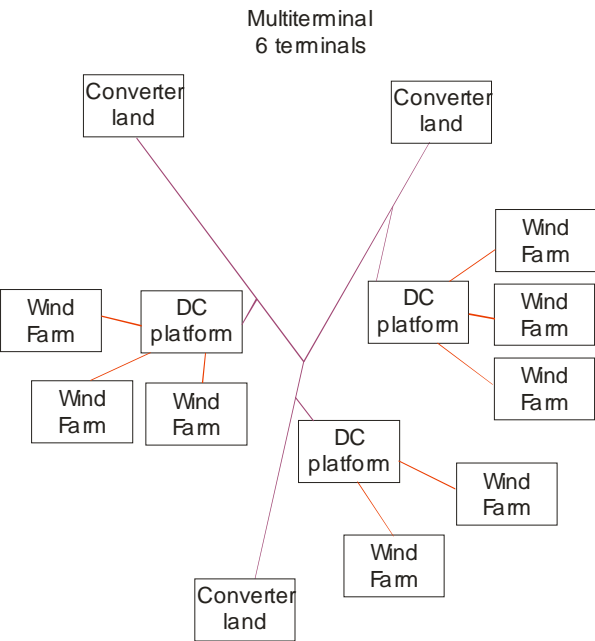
Multiterminal
6 terminals

Converter land

Converter land

Wind Farm

Wind Farm

DC platform

Wind Farm

DC platform

Wind Farm

Wind Farm

Wind Farm

DC platform

Wind Farm

Wind Farm

Converter land